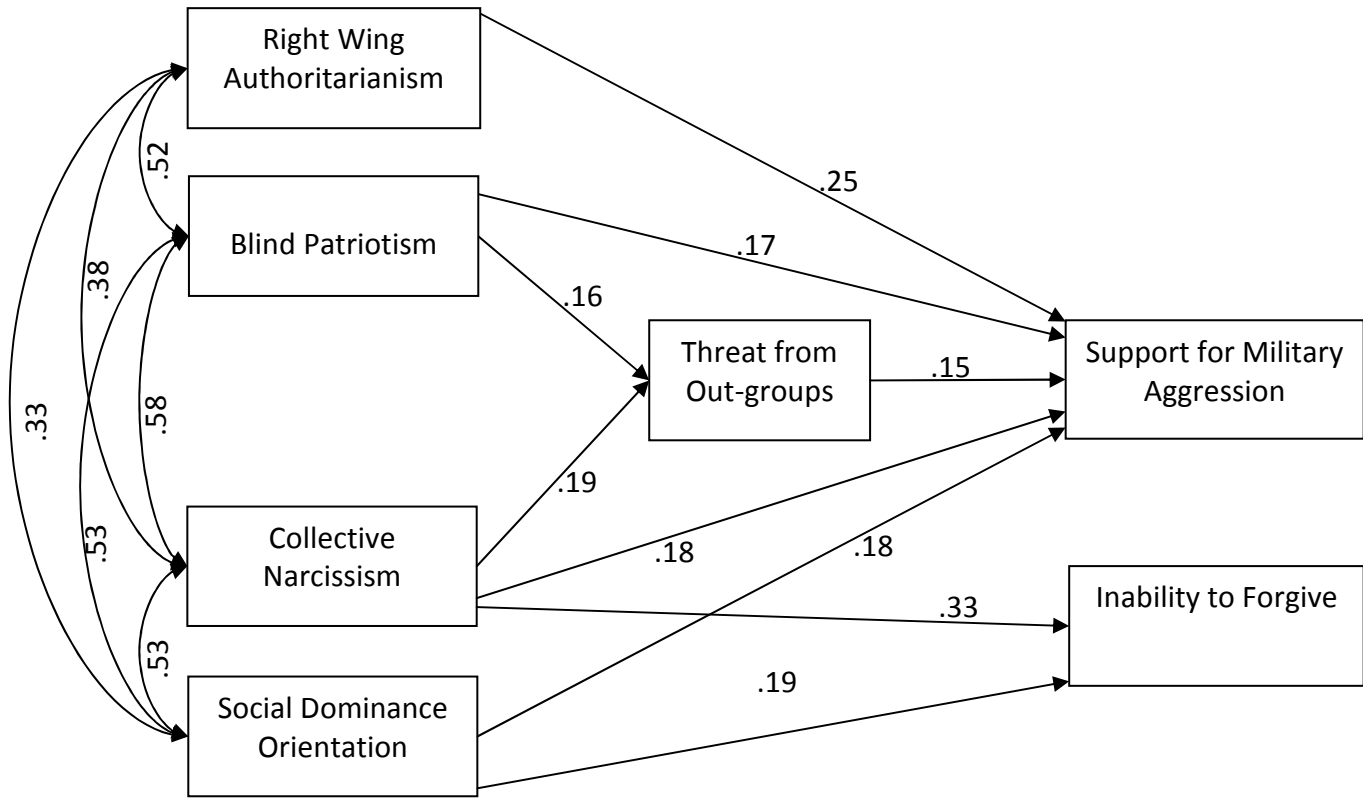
Right Wing Authoritarianism

Blind Patriotism

Threat from Out-groups

Support for Military Aggression

Collective Narcissism

Inability to Forgive

Social Dominance Orientation

.52

.38

.33

.58

.53

.53

.25

.17

.16

.15

.19

.18

.18

.33

.19